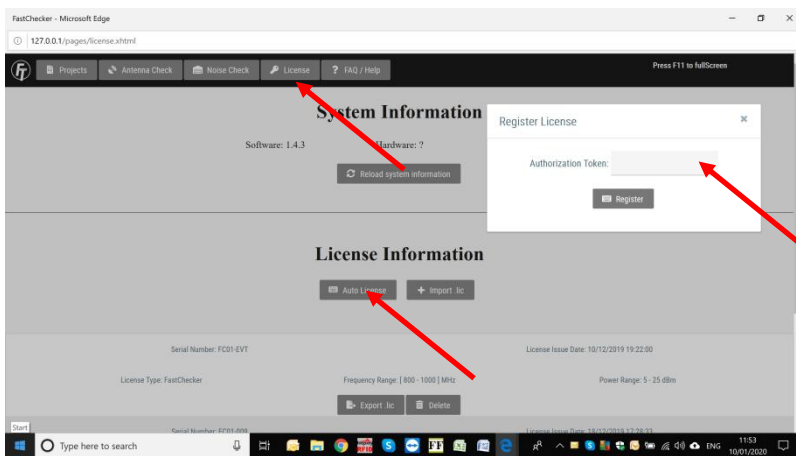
FastChecker - Microsoft Edge

127.0.0.1/pages/license.xhtml

Projects
Antenna Check
Noise Check
License
? FAQ / Help

Press F11 to fullScreen

System Information

Software: 1.4.3

Hardware: ?

Reload system information

Register License

×

Authorization Token:

Register

License Information

Auto License

+ Import .lic

Serial Number: FC01-EVT

License Issue Date: 10/12/2019 19:22:00

License Type: FastChecker

Frequency Range: [ 800 - 1000 ] MHz

Power Range: 5 - 25 dBm

Export .lic

Delete

Start

Serial Number: FC01-009

License Issue Date: 18/12/2019 17:28:33

Type here to search

ENG

11:53
10/01/2020